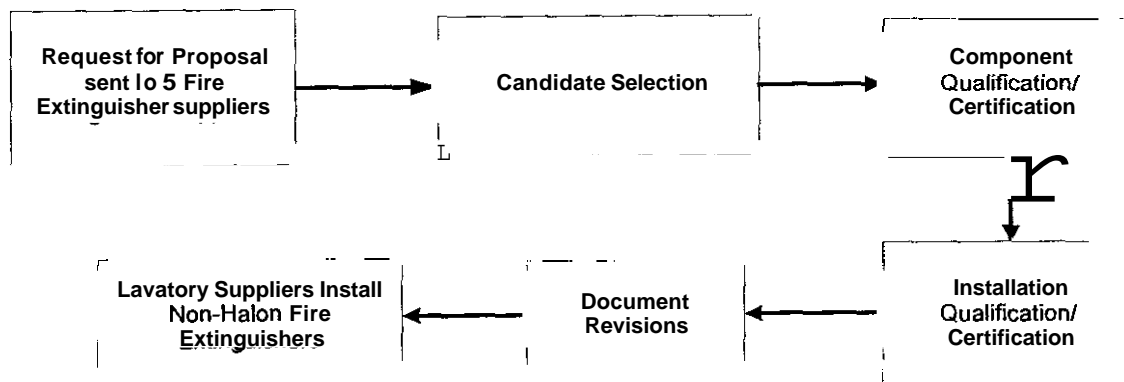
Request for Proposal sent lo 5 Fire Extinguisher suppliers

Candidate Selection

Component Qualification/ Certification

Installation Qualification/ Certification

Document Revisions

Lavatory Suppliers Install Non-Halon Fire Extinguishers